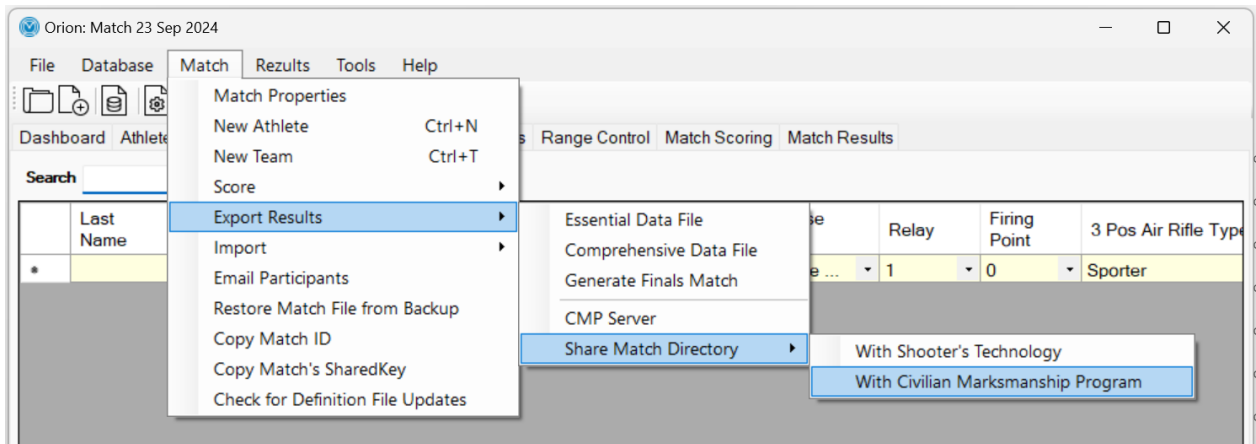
Orion: Match 23 Sep 2024

File Database Match Rezults Tools Help

Dashboard Athlete s Range Control Match Scoring Match Results

Search

| | Last Name | se | Relay | Firing Point | 3 Pos Air Rifle Type |
|---|---|---|---|---|---|
| * | | e ... | 1 | 0 | Sporter |

Match Properties
New Athlete Ctrl+N
New Team Ctrl+T
Score
Export Results
Import
Email Participants
Restore Match File from Backup
Copy Match ID
Copy Match's SharedKey
Check for Definition File Updates

Essential Data File
Comprehensive Data File
Generate Finals Match
CMP Server
Share Match Directory

With Shooter's Technology
With Civilian Marksmanship Program